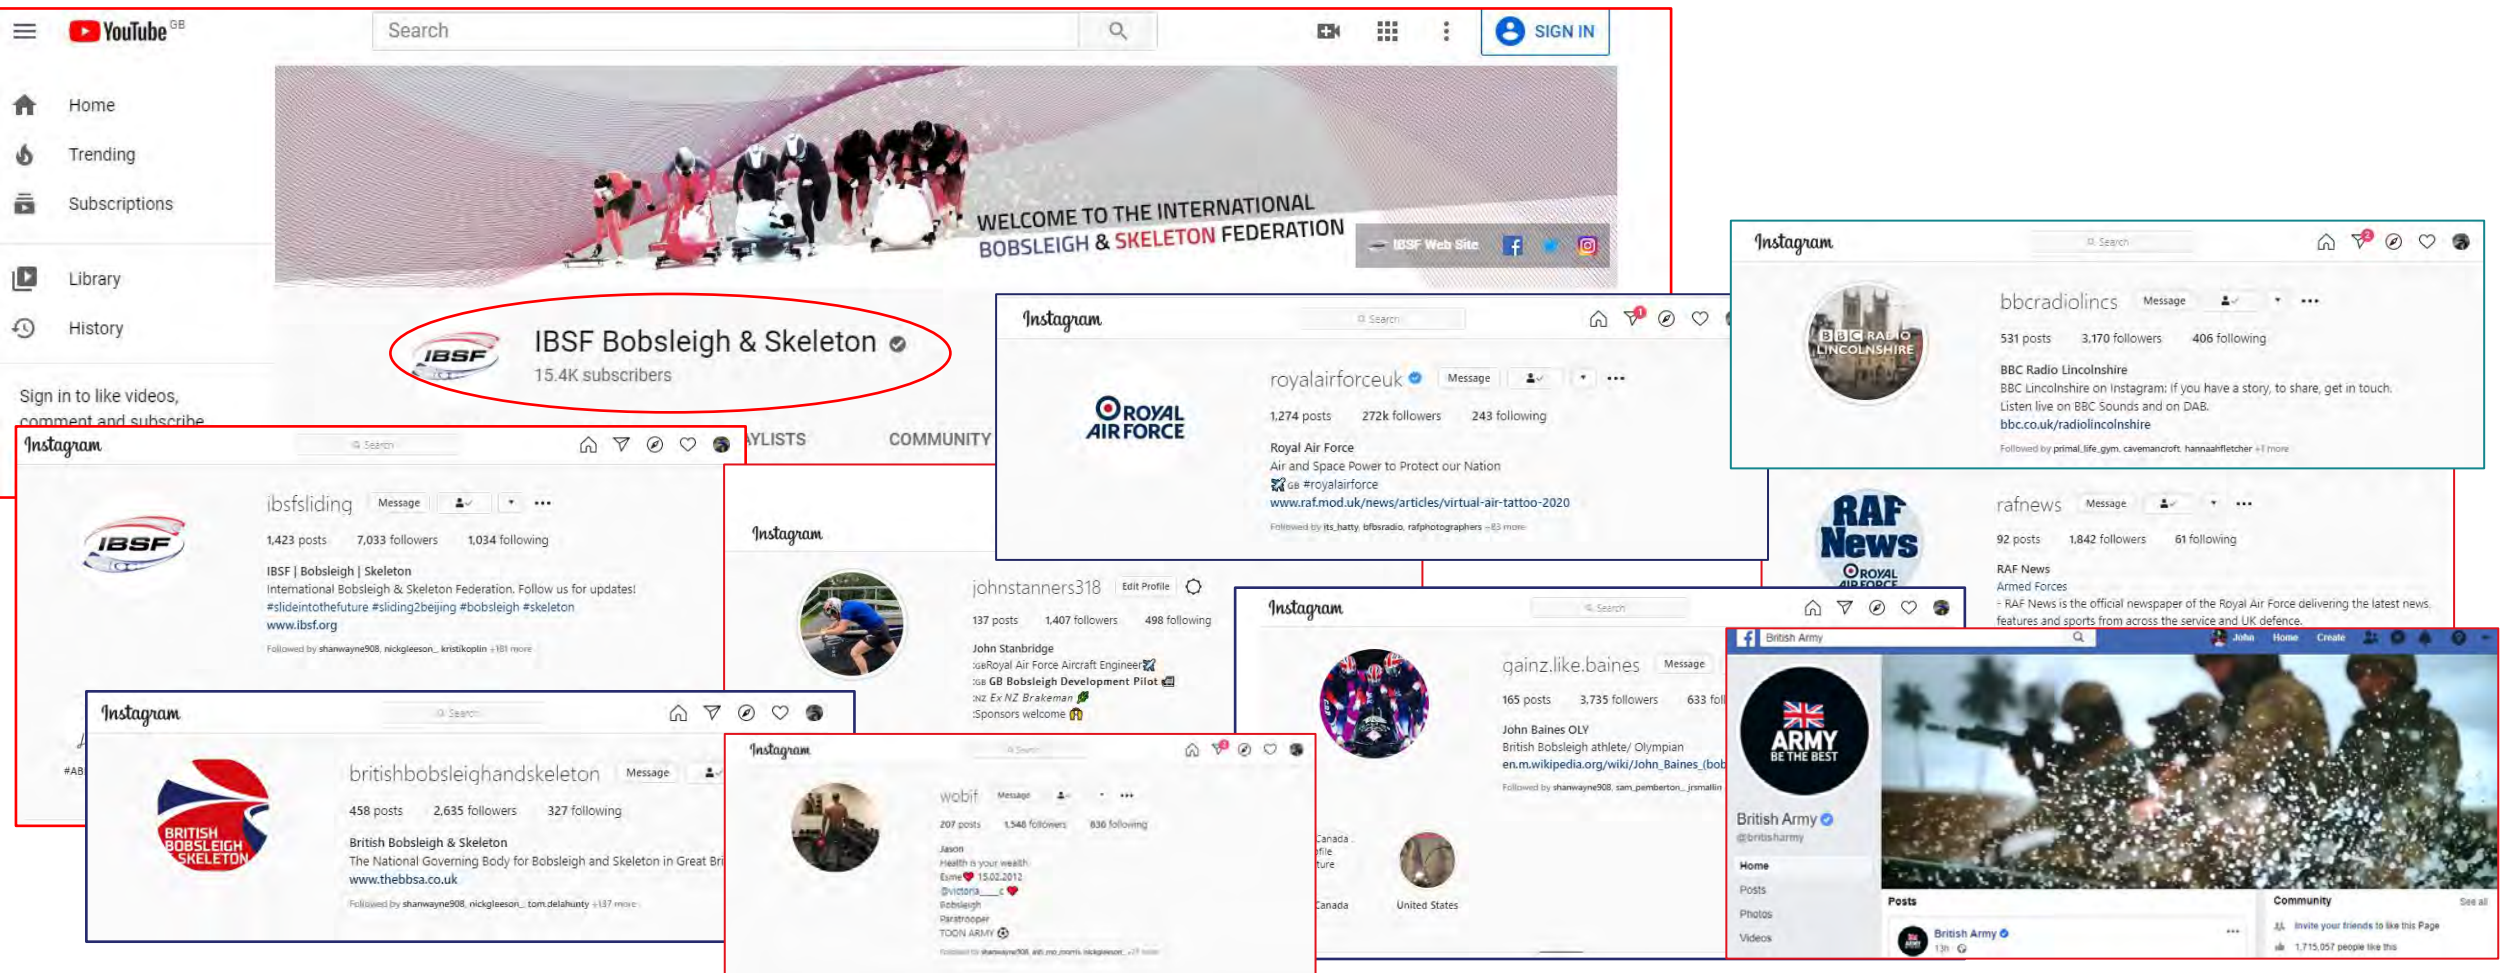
YouTube GB

Search

SIGN IN

Home

Trending

Subscriptions

Library

History

Sign in to like videos, comment and subscribe

WELCOME TO THE INTERNATIONAL BOBSLEIGH & SKELETON FEDERATION

IBSF Web Site

IBSF

IBSF Bobsleigh & Skeleton

15.4K subscribers

YLISTS

COMMUNITY

Instagram

Search

ibsfsliding Message

1,423 posts 7,033 followers 1,034 following

IBSF | Bobsleigh | Skeleton
International Bobsleigh & Skeleton Federation. Follow us for updates!
#slideintothefuture #sliding2beijing #bobsleigh #skeleton
www.ibsf.org
Followed by shanwayne908, nickgleeson_, kristikoplin +181 more

Instagram

Search

royalairforceuk Message

1,274 posts 272k followers 243 following

Royal Air Force
Air and Space Power to Protect our Nation
GB #royalairforce
www.raf.mod.uk/news/articles/virtual-air-tattoo-2020
Followed by its_hatty, bfbsradio, rafphotographers +83 more

ROYAL AIR FORCE

Instagram

Search

bbcradiolincs Message

531 posts 3,170 followers 406 following

BBC Radio Lincolnshire
BBC Lincolnshire on Instagram: If you have a story, to share, get in touch.
Listen live on BBC Sounds and on DAB.
bbc.co.uk/radiolincolnshire
Followed by primal_life_gym, cavemancroft, hannaahfletcher +1 more

BBC RADIO LINCOLNSHIRE

RAF News

rafnews Message

92 posts 1,842 followers 61 following

RAF News
Armed Forces
- RAF News is the official newspaper of the Royal Air Force delivering the latest news, features and sports from across the service and UK defence.

Instagram

johnstanners318 Edit Profile

137 posts 1,407 followers 498 following

John Stanbridge
Royal Air Force Aircraft Engineer
GB Bobsleigh Development Pilot
NZ Ex NZ Brakeman
Sponsors welcome

Instagram

Search

gainz.like.baines Message

165 posts 3,735 followers 633 foll

John Baines OLY
British Bobsleigh athlete/ Olympian
en.m.wikipedia.org/wiki/John_Baines_(bob
Followed by shanwayne908, sam_pemberton_, jrsmallin

Canada
file
ture

Canada

United States

Instagram

Search

britishbobsleighandskeleton Message

458 posts 2,635 followers 327 following

British Bobsleigh & Skeleton
The National Governing Body for Bobsleigh and Skeleton in Great Bri
www.thebbsa.co.uk
Followed by shanwayne908, nickgleeson_, tom.delahunty +137 more

BRITISH BOBSLEIGH SKELETON

#AB

Instagram

Search

wobif Message

207 posts 1,548 followers 836 following

Jason
Health is your wealth
Esme 15.02.2012
@victoria___c
Bobsleigh
Paratrooper
TOON ARMY
Followed by shanwayne908, ash_mo_morris, nickgleeson_ +7 more

British Army

John Home Create

ARMY BE THE BEST

British Army
@britishharmy

Home
Posts
Photos
Videos

Posts

British Army
13h

Community See all

Invite your friends to like this Page

1,715,057 people like this